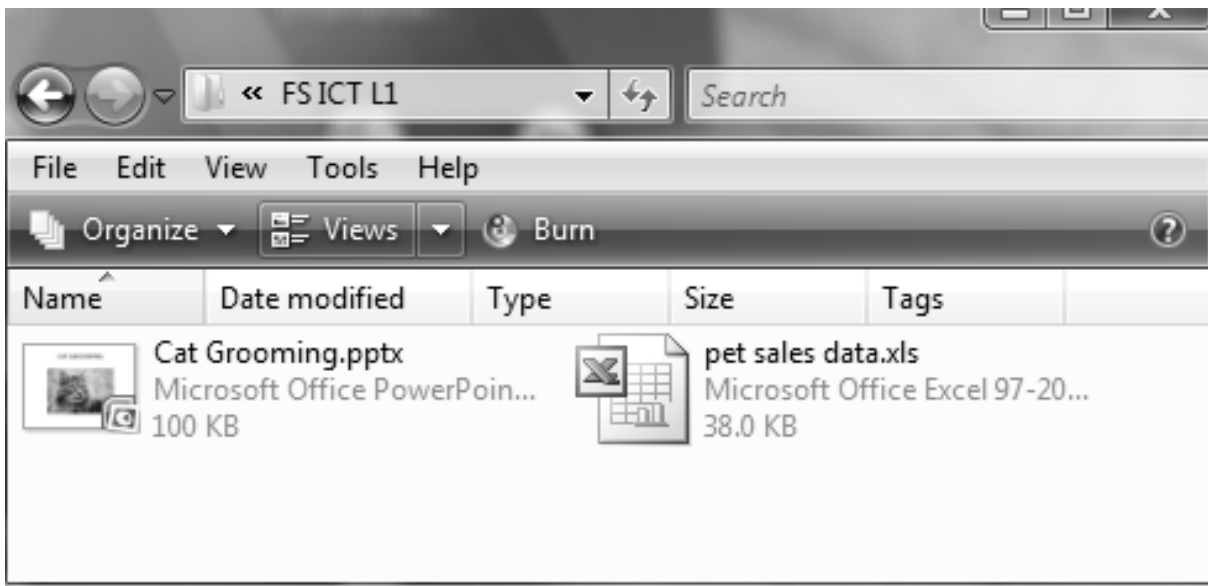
« FS ICT L1

Search

File Edit View Tools Help

Organize Views Burn

Name Date modified Type Size Tags

Cat Grooming.pptx
Microsoft Office PowerPoin...
100 KB

pet sales data.xls
Microsoft Office Excel 97-20...
38.0 KB